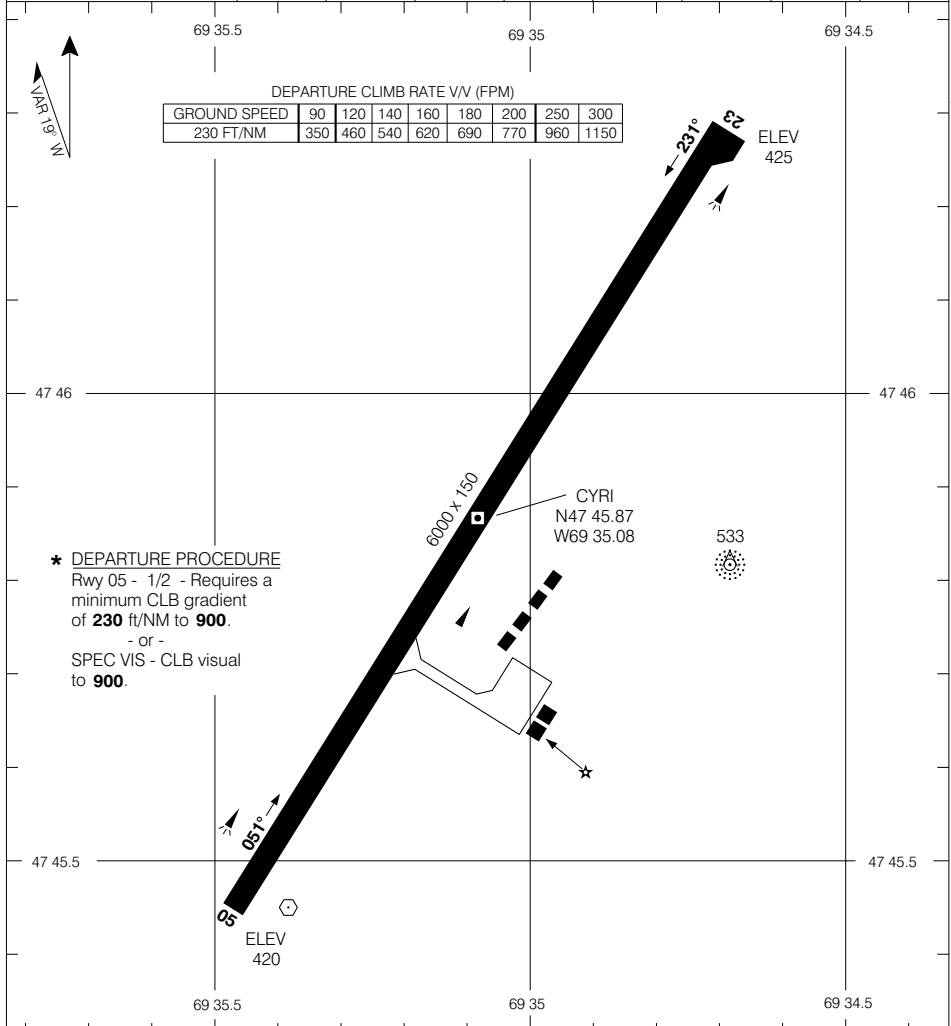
69 35.5

69 35

69 34.5

VAR 19° W

DEPARTURE CLIMB RATE V/V (FPM)

| GROUND SPEED | 90 | 120 | 140 | 160 | 180 | 200 | 250 | 300 |
|---|---|---|---|---|---|---|---|---|
| 230 FT/NM | 350 | 460 | 540 | 620 | 690 | 770 | 960 | 1150 |

23

231°

ELEV 425

47 46

47 46

6000 x 150

CYRI
N47 45.87
W69 35.08

533

* DEPARTURE PROCEDURE
Rwy 05 - 1/2 - Requires a minimum CLB gradient of **230** ft/NM to **900**.
- or -
SPEC VIS - CLB visual to **900**.

051°

47 45.5

47 45.5

05

ELEV 420

69 35.5

69 35

69 34.5